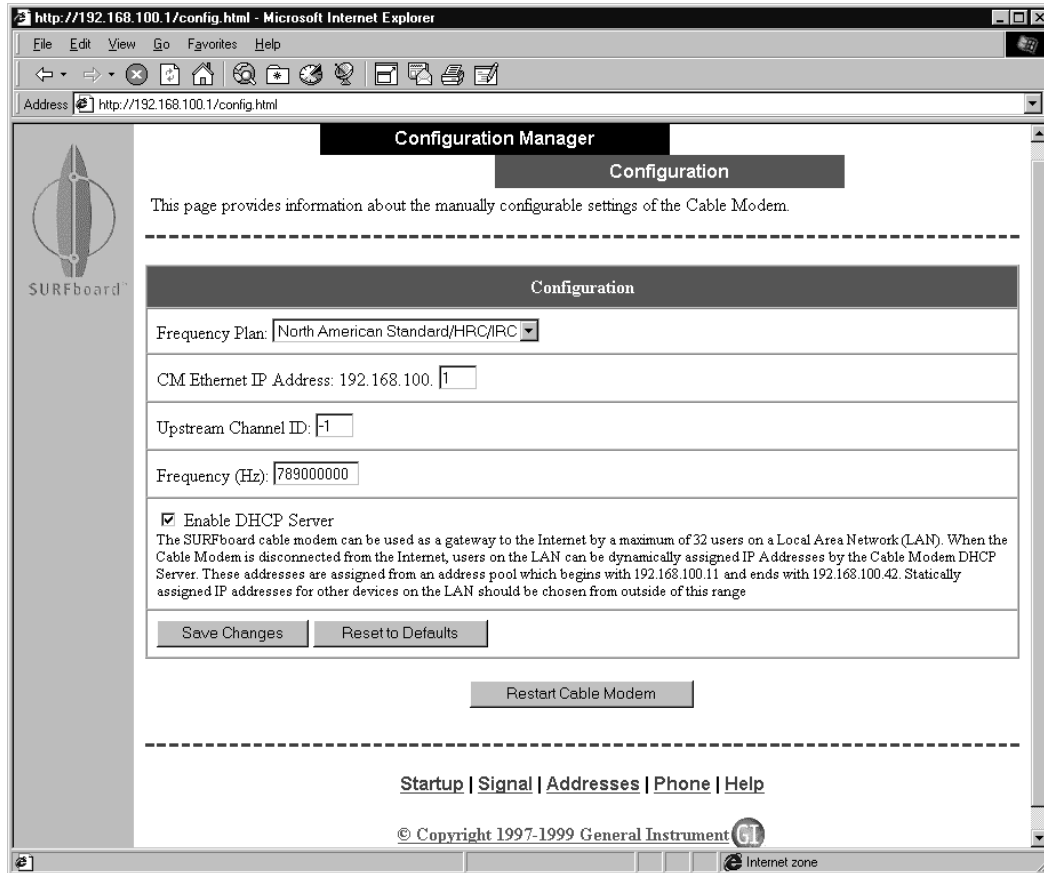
http://192.168.100.1/config.html - Microsoft Internet Explorer

File Edit View Go Favorites Help

Address http://192.168.100.1/config.html

SURFboard

Configuration Manager

Configuration

This page provides information about the manually configurable settings of the Cable Modem.

| Configuration |
|---|
| Frequency Plan: North American Standard/HRC/IRC |
| CM Ethernet IP Address: 192.168.100. 1 |
| Upstream Channel ID: -1 |
| Frequency (Hz): 789000000 |
| ☑ Enable DHCP Server The SURFboard cable modem can be used as a gateway to the Internet by a maximum of 32 users on a Local Area Network (LAN). When the Cable Modem is disconnected from the Internet, users on the LAN can be dynamically assigned IP Addresses by the Cable Modem DHCP Server. These addresses are assigned from an address pool which begins with 192.168.100.11 and ends with 192.168.100.42. Statically assigned IP addresses for other devices on the LAN should be chosen from outside of this range |
| Save Changes Reset to Defaults |

Restart Cable Modem

Startup | Signal | Addresses | Phone | Help

© Copyright 1997-1999 General Instrument GI

Internet zone